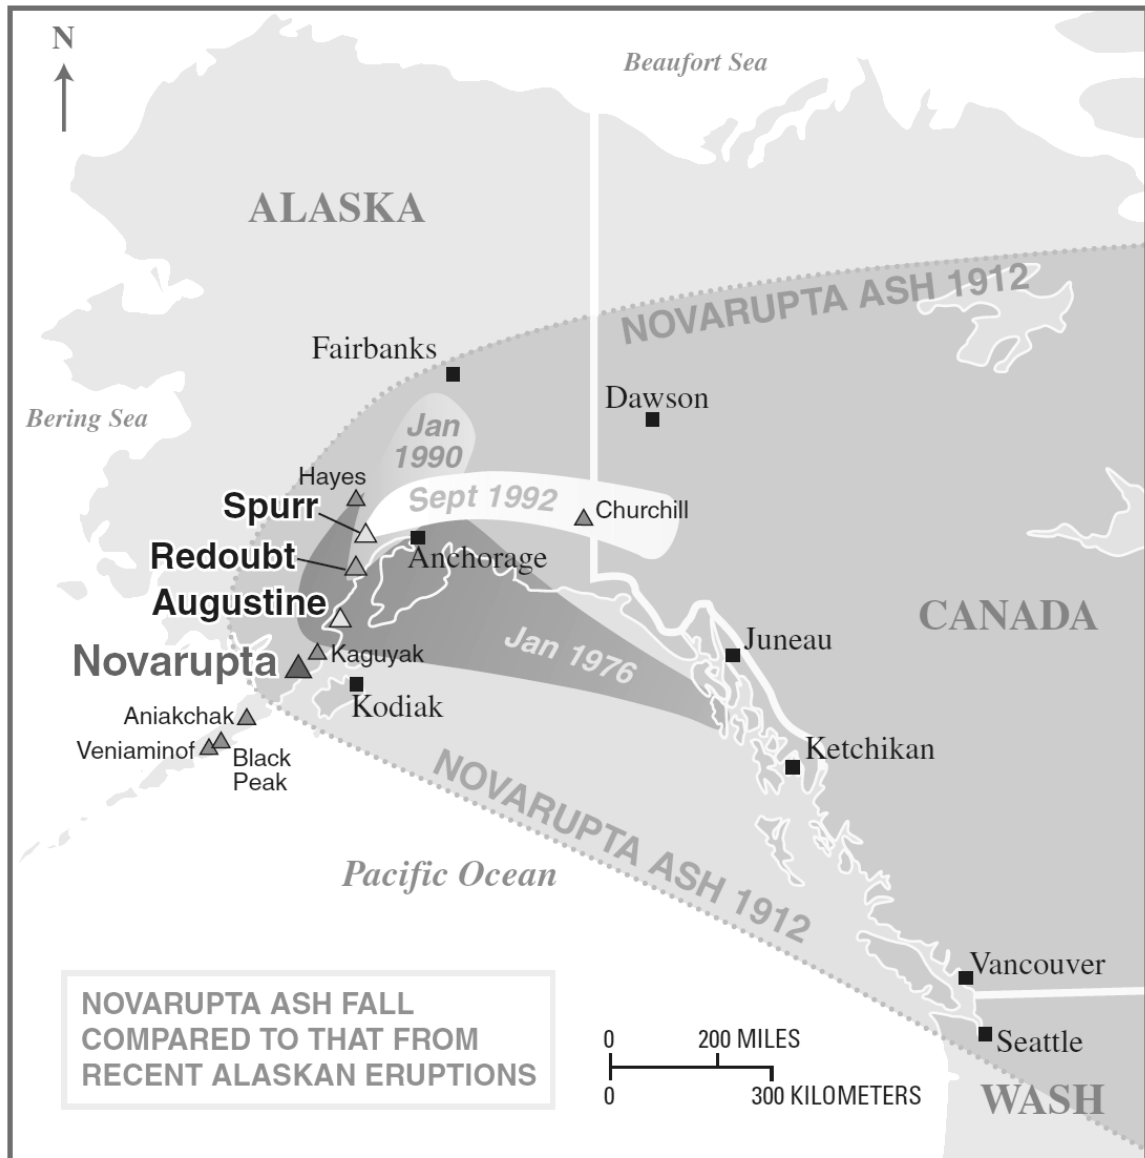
N

Beaufort Sea

ALASKA

NOVARUPTA ASH 1912

Fairbanks

Dawson

Bering Sea

Jan 1990

Hayes

Sept 1992

Churchill

Spurr

Redoubt

Anchorage

Augustine

CANADA

Jan 1976

Juneau

Novarupta

Kaguyak

Kodiak

Aniakchak

Veniaminof

Black Peak

Ketchikan

NOVARUPTA ASH 1912

Pacific Ocean

Vancouver

NOVARUPTA ASH FALL COMPARED TO THAT FROM RECENT ALASKAN ERUPTIONS

0 200 MILES
0 300 KILOMETERS

Seattle

WASH